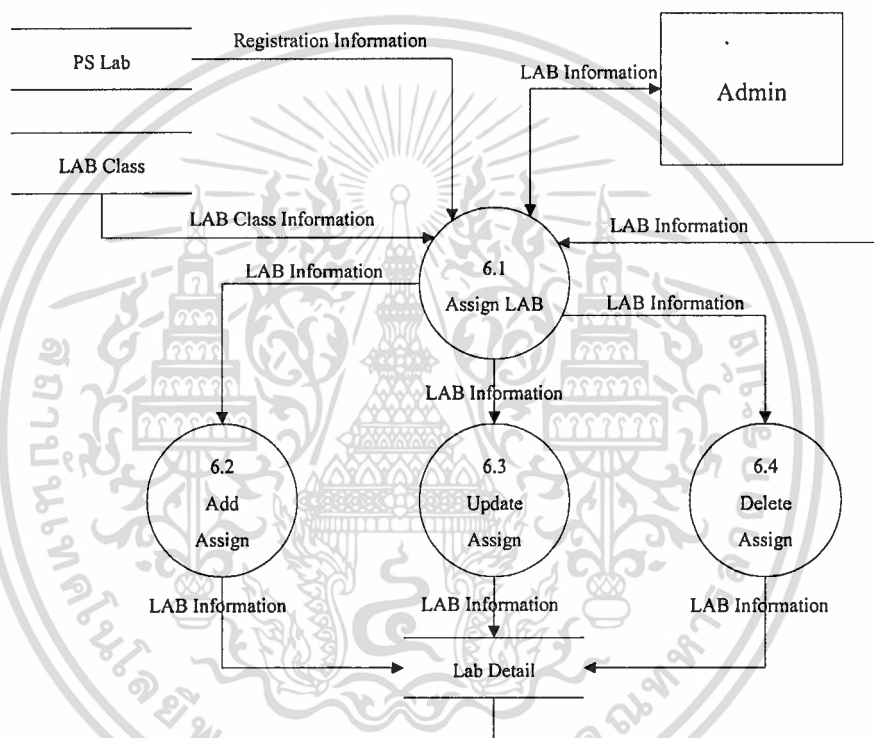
PS Lab

Registration Information

LAB Information

Admin

LAB Class

LAB Class Information

LAB Information

LAB Information

6.1
Assign LAB

LAB Information

LAB Information

6.2
Add
Assign

6.3
Update
Assign

6.4
Delete
Assign

LAB Information

LAB Information

LAB Information

Lab Detail